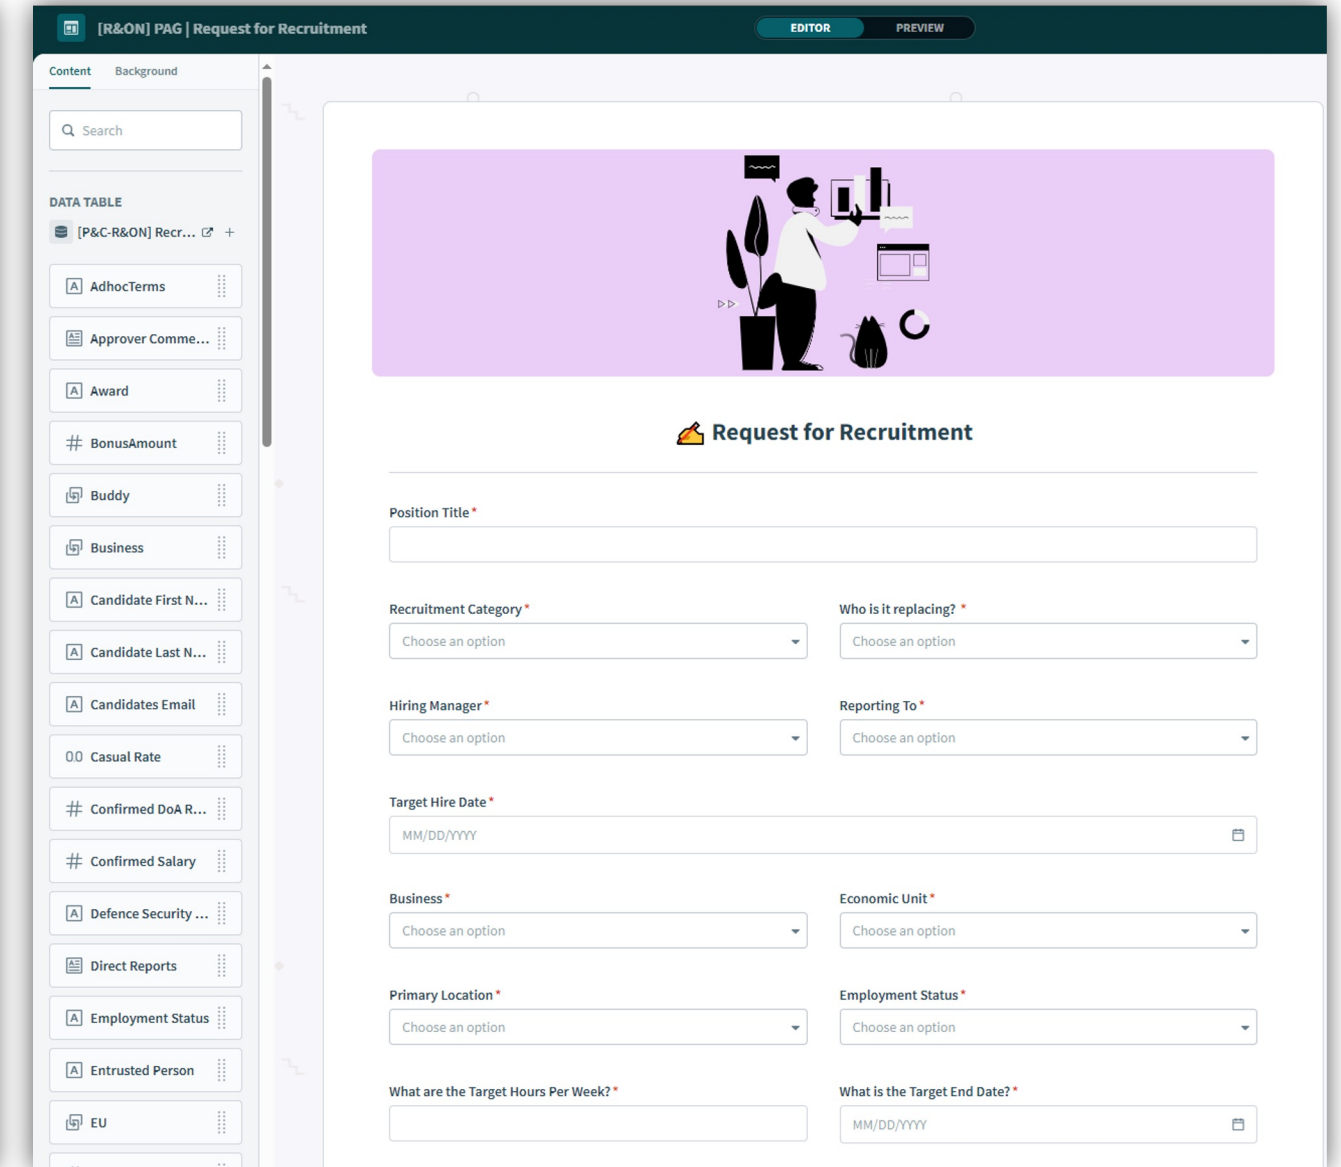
[R&ON] PAG | Request for Recruitment

EDITOR PREVIEW

Content Background

Search

DATA TABLE

[P&C-R&ON] Recr...

AdhocTerms
Approver Comme...
Award
BonusAmount
Buddy
Business
Candidate First N...
Candidate Last N...
Candidates Email
Casual Rate
Confirmed DoA R...
Confirmed Salary
Defence Security ...
Direct Reports
Employment Status
Entrusted Person
EU

Request for Recruitment

Position Title *

Recruitment Category *
Choose an option

Who is it replacing? *
Choose an option

Hiring Manager *
Choose an option

Reporting To *
Choose an option

Target Hire Date *
MM/DD/YYYY

Business *
Choose an option

Economic Unit *
Choose an option

Primary Location *
Choose an option

Employment Status *
Choose an option

What are the Target Hours Per Week? *

What is the Target End Date? *
MM/DD/YYYY